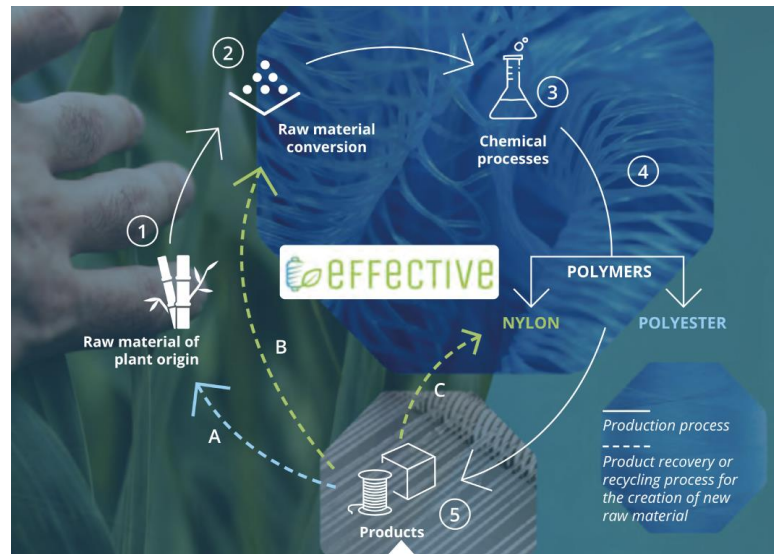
2
Raw material conversion

3
Chemical processes

4

1
Raw material of plant origin

EFFECTIVE

POLYMERS

NYLON

POLYESTER

B

C

A

Production process

Product recovery or recycling process for the creation of new raw material

Products

5